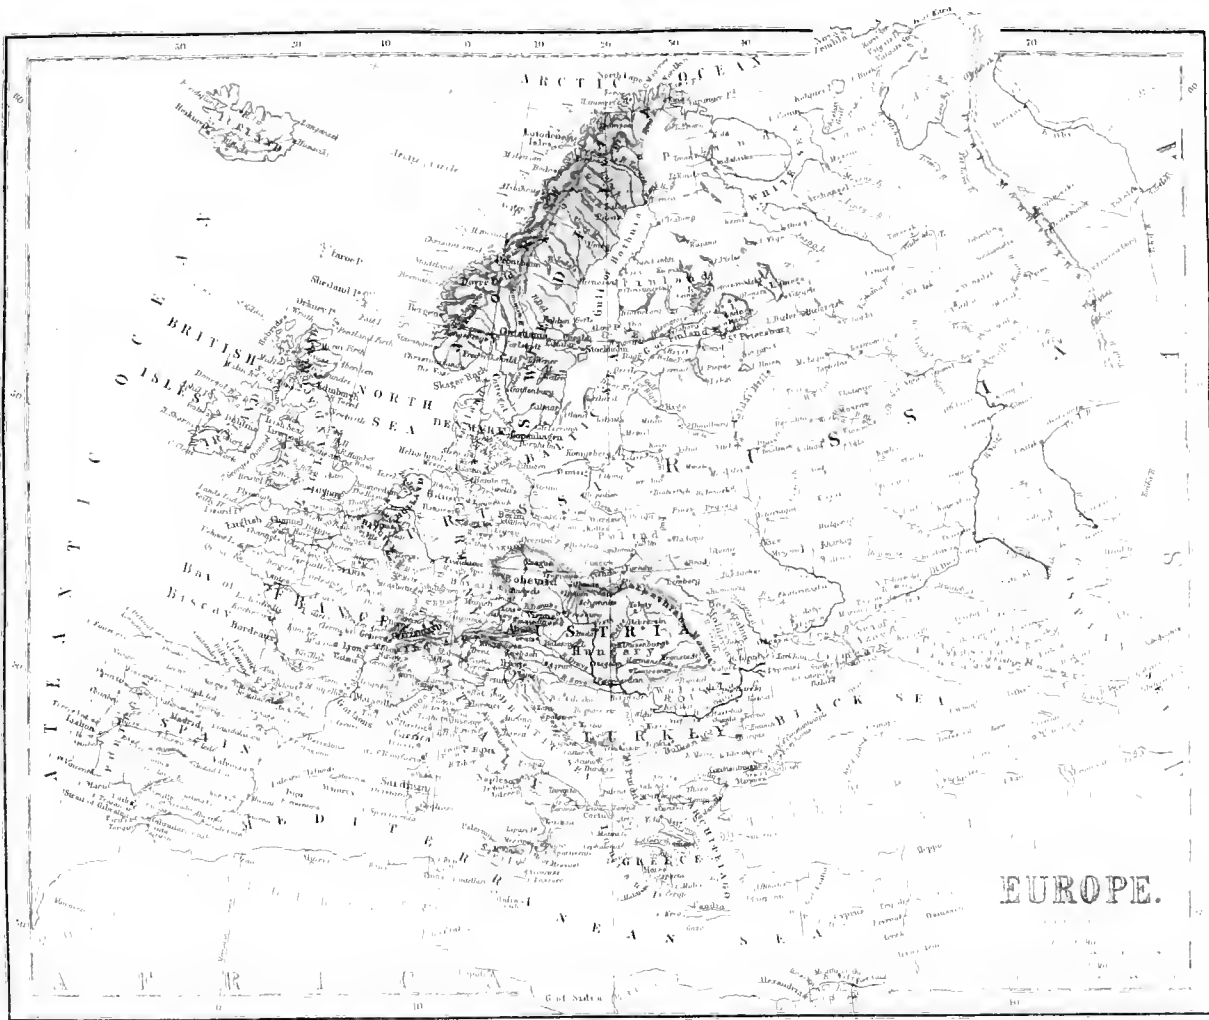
EUROPE.

ARCTIC OCEAN

ATLANTIC OCEAN

BRITISH ISLES

NORTH SEA

Bay of Biscay

FRANCE

SPAIN

AUSTRIA

TURKEY

GREECE

BLACK SEA

RUSSIA

Poland

Finland

Bohemia

DENMARK

Gulf of Bothnia

WHITE SEA

Iceland

Faroe Is.

Shetland Is.

Orkney Is.

Edinburgh

Lisbon

Madrid

Bordeaux

Stockholm

Copenhagen

St. Petersburg

Archangel

Skager Rack

Lofoden Isles

Sardinia

Naples

Palermo

Corsica

Valencia

Candia

Cyprus

Alexandria

G. of Sidra

Arctic Circle

English Channel

Lemberg

Riga

Hungary

Danzig

Cape North

Nova Zembla

MEDITERRANEAN SEA

AFRICA

50

30

10

0

10

20

30

40

70

60

50

40